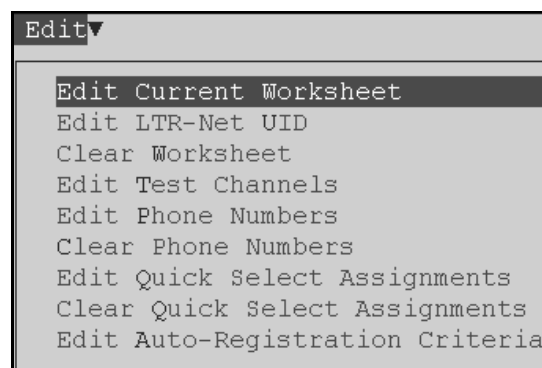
Edit▼

Edit Current Worksheet
Edit LTR-Net UID
Clear Worksheet
Edit Test Channels
Edit Phone Numbers
Clear Phone Numbers
Edit Quick Select Assignments
Clear Quick Select Assignments
Edit Auto-Registration Criteria